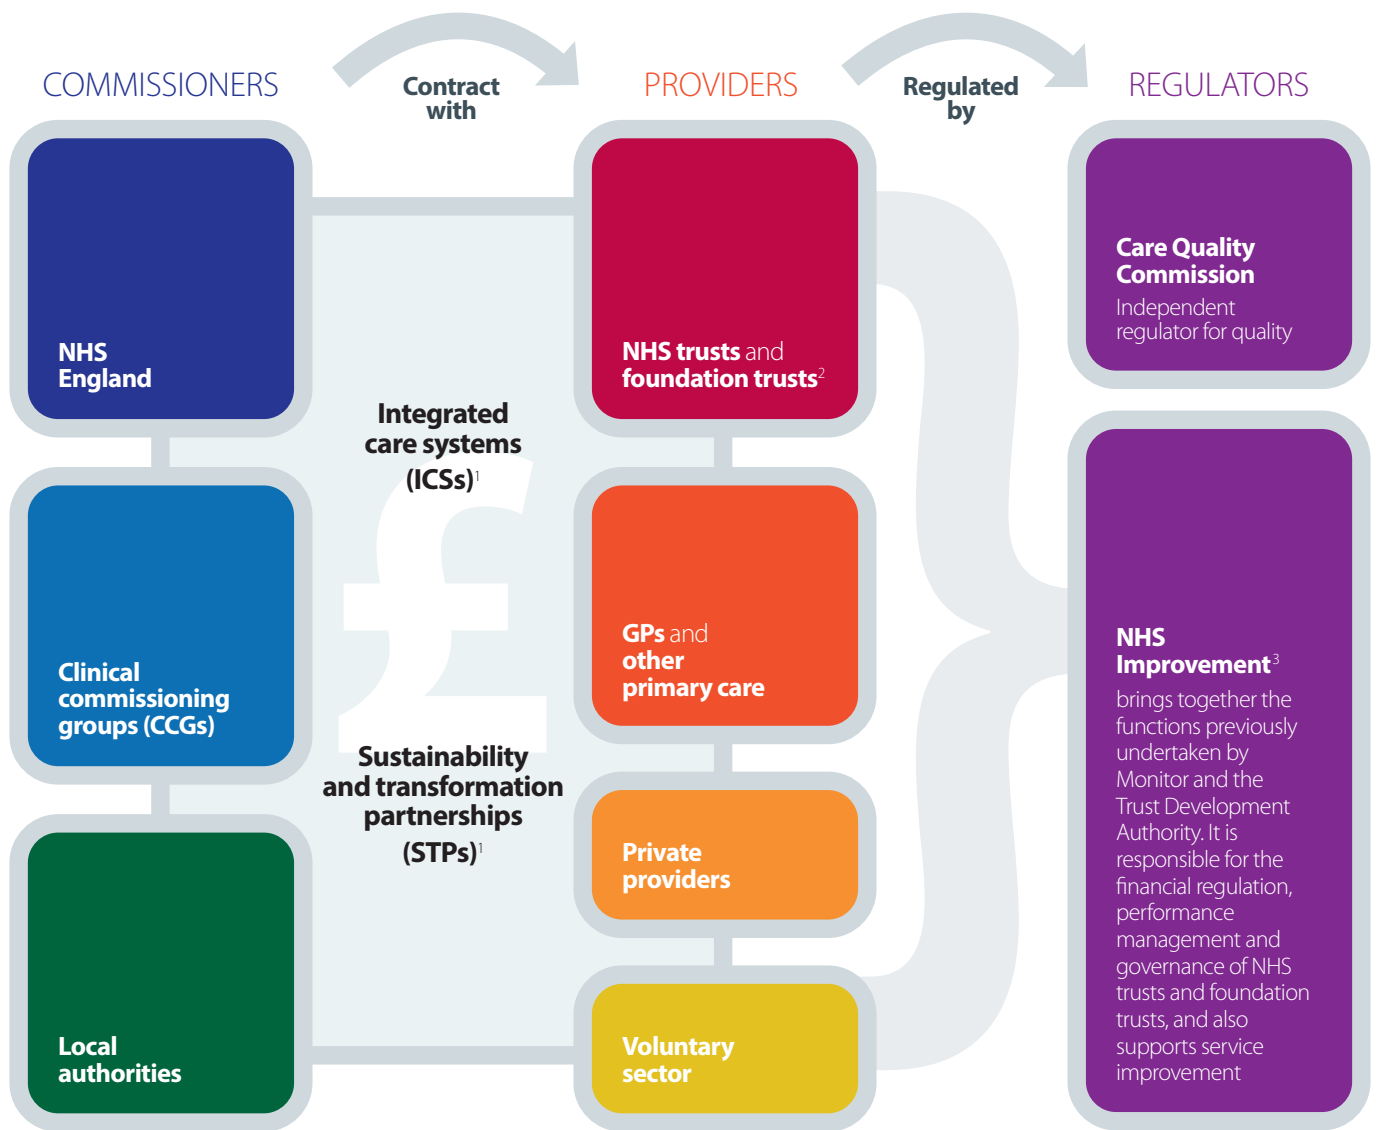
COMMISSIONERS

Contract with

PROVIDERS

Regulated by

REGULATORS

NHS England

Clinical commissioning groups (CCGs)

Local authorities

Integrated care systems (ICSs)$^1$

Sustainability and transformation partnerships (STPs)$^1$

NHS trusts and foundation trusts$^2$

GPs and other primary care

Private providers

Voluntary sector

Care Quality Commission

Independent regulator for quality

NHS Improvement$^3$

brings together the functions previously undertaken by Monitor and the Trust Development Authority. It is responsible for the financial regulation, performance management and governance of NHS trusts and foundation trusts, and also supports service improvement